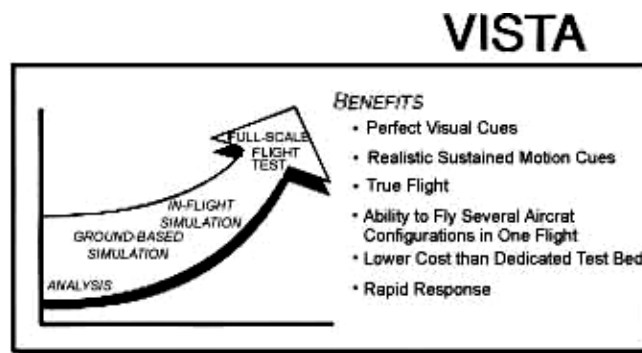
VISTA

FULL-SCALE FLIGHT TEST

IN-FLIGHT SIMULATION

GROUND-BASED SIMULATION

ANALYSIS

BENEFITS

• Perfect Visual Cues

• Realistic Sustained Motion Cues

• True Flight

• Ability to Fly Several Aircrat Configurations in One Flight

• Lower Cost than Dedicated Test Bed

• Rapid Response